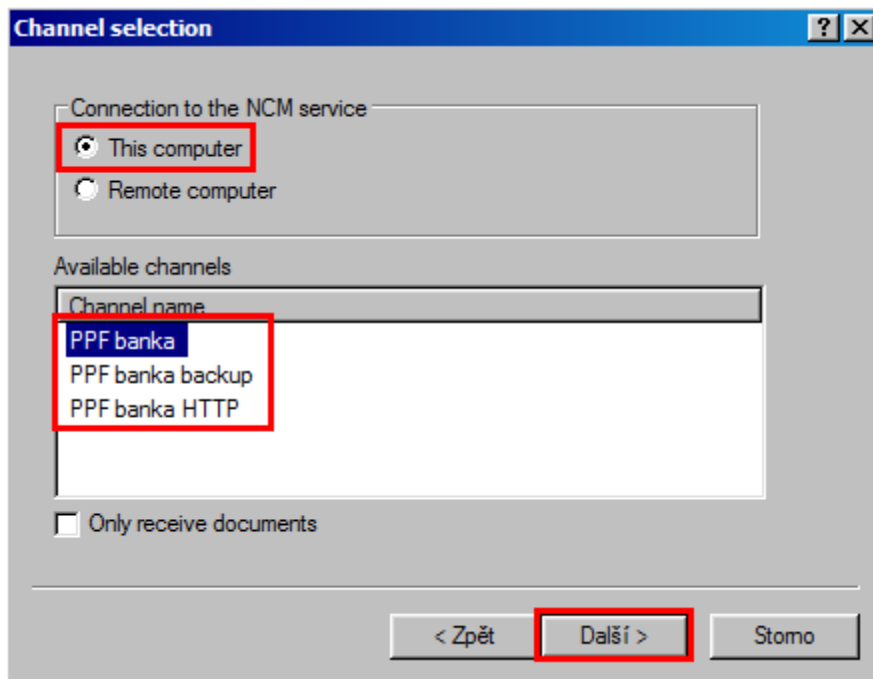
Channel selection

?

Connection to the NCM service

This computer

Remote computer

Available channels

Channel name

PPF banka

PPF banka backup

PPF banka HTTP

Only receive documents

< Zpět

Další >

Storno